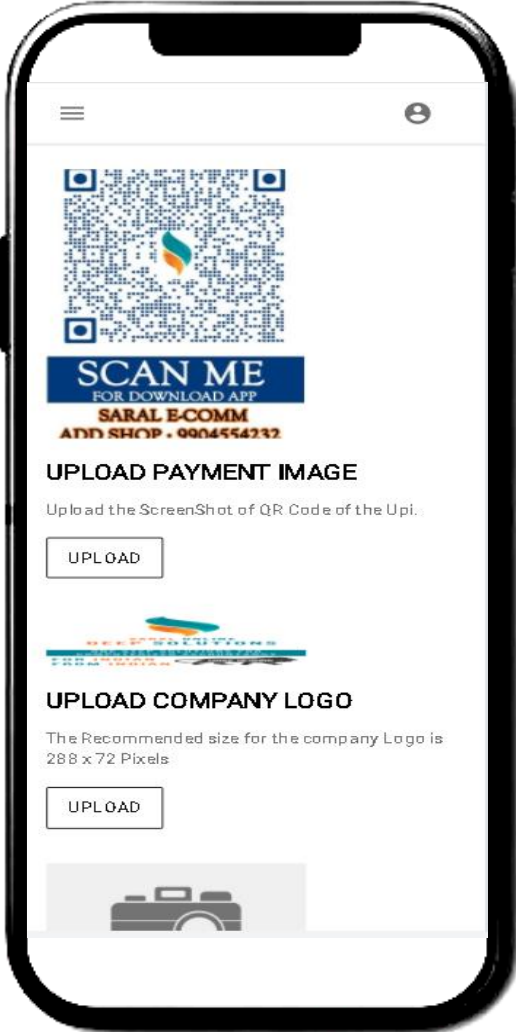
SCAN ME
FOR DOWNLOAD APP
SARAL E-COMM
ADD SHOP : 9904554232

UPLOAD PAYMENT IMAGE

Upload the ScreenShot of QR Code of the Upi.

UPLOAD

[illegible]

UPLOAD COMPANY LOGO

The Recommended size for the company Logo is 288 x 72 Pixels

UPLOAD